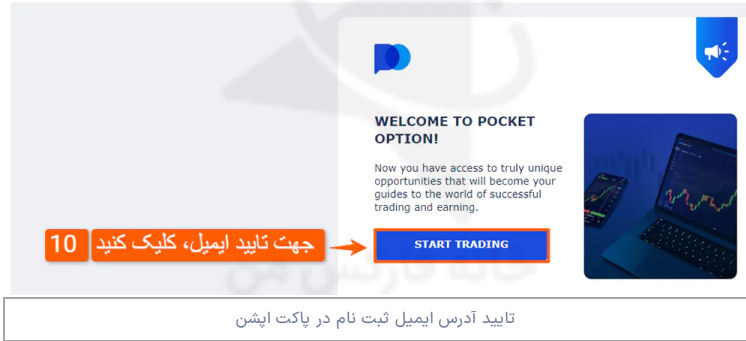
WELCOME TO POCKET OPTION!

Now you have access to truly unique opportunities that will become your guides to the world of successful trading and earning.

10 جهت تایید ایمیل، کلیک کنید

START TRADING

تایید آدرس ایمیل ثبت نام در پاکت اپشن